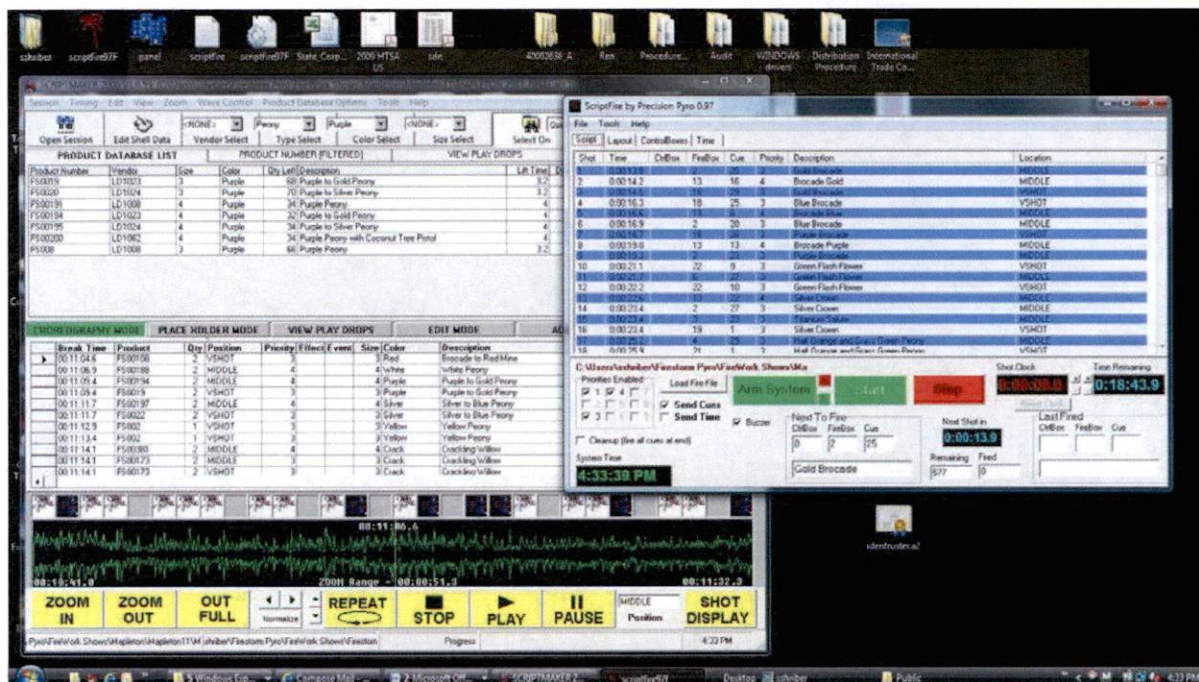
sshriber scriptfire97F panel scriptfire scriptfire97F State_Corp... 2009 MTSA US sale 40003636_A Ren Procedure... Audit WINDOWS drivers Distribution Procedure International Trade Co...

SCRIPTMAKER

Session Timing Edit View Zoom Wave Control Product Database Options Tools Help

Open Session Edit Shell Data <NONE> Peony Purple <NONE> Vendor Select Type Select Color Select Size Select Select On

PRODUCT DATABASE LIST PRODUCT NUMBER (FILTERED) VIEW PLAY DROPS

| Product Number | Vendor | Size | Color | Qty Left | Description |
|---|---|---|---|---|---|
| FS0019 | LD1023 | 3 | Purple | 68 | Purple to Gold Peony |
| FS0020 | LD1024 | 3 | Purple | 70 | Purple to Silver Peony |
| FS00191 | LD1008 | 4 | Purple | 34 | Purple Peony |
| FS00194 | LD1023 | 4 | Purple | 32 | Purple to Gold Peony |
| FS00195 | LD1024 | 4 | Purple | 34 | Purple to Silver Peony |
| FS00200 | LD1062 | 4 | Purple | 34 | Purple Peony with Coconut Tree Pistol |
| FS008 | LD1008 | 3 | Purple | 66 | Purple Peony |

CHOREOGRAPHY MODE PLACE HOLDER MODE VIEW PLAY DROPS EDIT MODE

| Break Time | Product | Qty | Position | Priority | Effect | Event | Size | Color | Description |
|---|---|---|---|---|---|---|---|---|---|
| 00:11:04.6 | FS00108 | 2 | VSHOT | 4 | | | 3 | Red | Brocade to Red Mine |
| 00:11:06.9 | FS00188 | 2 | MIDDLE | 4 | | | 4 | White | White Peony |
| 00:11:09.4 | FS00194 | 2 | MIDDLE | 4 | | | 4 | Purple | Purple to Gold Peony |
| 00:11:09.4 | FS0019 | 2 | VSHOT | 3 | | | 3 | Purple | Purple to Gold Peony |
| 00:11:11.7 | FS00197 | 2 | MIDDLE | 4 | | | 4 | Silver | Silver to Blue Peony |
| 00:11:11.7 | FS0022 | 2 | VSHOT | 3 | | | 3 | Silver | Silver to Blue Peony |
| 00:11:12.9 | FS002 | 1 | VSHOT | 3 | | | 3 | Yellow | Yellow Peony |
| 00:11:13.4 | FS002 | 1 | VSHOT | 3 | | | 3 | Yellow | Yellow Peony |
| 00:11:14.1 | FS00383 | 2 | MIDDLE | 4 | | | 4 | Crack | Crackling Willow |
| 00:11:14.1 | FS00173 | 2 | MIDDLE | 3 | | | 3 | Crack | Crackling Willow |
| 00:11:14.1 | FS00173 | 2 | VSHOT | 3 | | | 3 | Crack | Crackling Willow |

00:11:06.6
00:10:41.0 ZOOM Range - 00:00:51.3 00:11:32.0

ZOOM IN ZOOM OUT OUT FULL Normalize REPEAT STOP PLAY PAUSE MIDDLE Position SHOT DISPLAY

Pyro\FireWork Shows\Mapleton\Mapleton11\H shriber\Firestorm Pyro\FireWork Shows\Firestom Progress 4:33 PM

ScriptFire by Precision Pyro 0.97

File Tools Help

Script Layout ControlBoxes Time

| Shot | Time | CtlBox | FireBox | Cue | Priority | Description | Location |
|---|---|---|---|---|---|---|---|
| 1 | 0:00:13.9 | | 2 | 25 | 2 | Gold Brocade | MIDDLE |
| 2 | 0:00:14.2 | | 13 | 16 | 4 | Brocade Gold | MIDDLE |
| 3 | 0:00:14.5 | | | | | Gold Brocade | VSHOT |
| 4 | 0:00:16.3 | | 18 | 25 | 3 | Blue Brocade | VSHOT |
| 5 | 0:00:16.6 | | 13 | 8 | 4 | Brocade Blue | MIDDLE |
| 6 | 0:00:16.9 | | 2 | 28 | 3 | Blue Brocade | MIDDLE |
| 7 | 0:00:16.7 | | 18 | 28 | 3 | Purple Brocade | VSHOT |
| 8 | 0:00:19.0 | | 13 | 13 | 4 | Brocade Purple | MIDDLE |
| 9 | 0:00:19.3 | | 2 | 29 | 3 | Purple Brocade | MIDDLE |
| 10 | 0:00:21.1 | | 22 | 9 | 3 | Green Flash Flower | VSHOT |
| 11 | 0:00:21.7 | | 6 | 27 | 3 | Green Flash Flower | MIDDLE |
| 12 | 0:00:22.2 | | 22 | 10 | 3 | Green Flash Flower | VSHOT |
| 13 | 0:00:22.6 | | 13 | 22 | 4 | Silver Crown | MIDDLE |
| 14 | 0:00:23.4 | | 2 | 27 | 3 | Silver Crown | MIDDLE |
| 15 | 0:00:23.4 | | 13 | 23 | 4 | Titanium Salute | MIDDLE |
| 16 | 0:00:23.4 | | 19 | 1 | 3 | Silver Crown | VSHOT |
| 17 | 0:00:25.2 | | 4 | 29 | 3 | Half Orange and Grass Green Peony | MIDDLE |
| 18 | 0:00:25.8 | | 21 | 1 | 3 | Half Orange and Grass Green Peony | VSHOT |

C:\Users\sshriber\Firestorm Pyro\FireWork Shows\Ma

Priorities Enabled 1 4 3 Load Fire File Send Cues Send Time Buzzer Cleanup (fire all cues at end)

Arm System Start Stop Shot Clock 0:00:08.8 Time Remaining 0:18:43.9 Reset Clock

System Time 4:33:39 PM

Next To Fire CtlBox FireBox Cue 8 2 25 Gold Brocade

Next Shot in 0:00:13.9 Remaining 577 Fired 0

Last Fired CtlBox FireBox Cue

identrustera2

5 Windows Exp... Compose Mai... 2 Microsoft Off... SCRIPTMAKER 2... scriptfire97F Desktop sshriber Public 4:33 PM